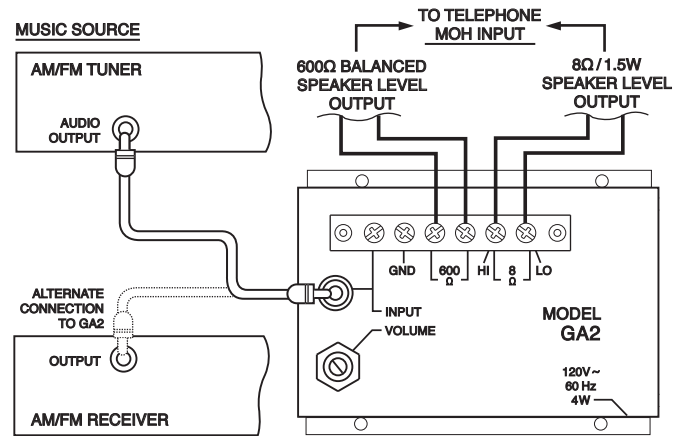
MUSIC SOURCE

TO TELEPHONE MOH INPUT

AM/FM TUNER

AUDIO OUTPUT

600Ω BALANCED SPEAKER LEVEL OUTPUT

8Ω / 1.5W SPEAKER LEVEL OUTPUT

GND

600 Ω

HI

8 Ω

LO

ALTERNATE CONNECTION TO GA2

INPUT

VOLUME

MODEL GA2

OUTPUT

120V~ 60 Hz 4W

AM/FM RECEIVER